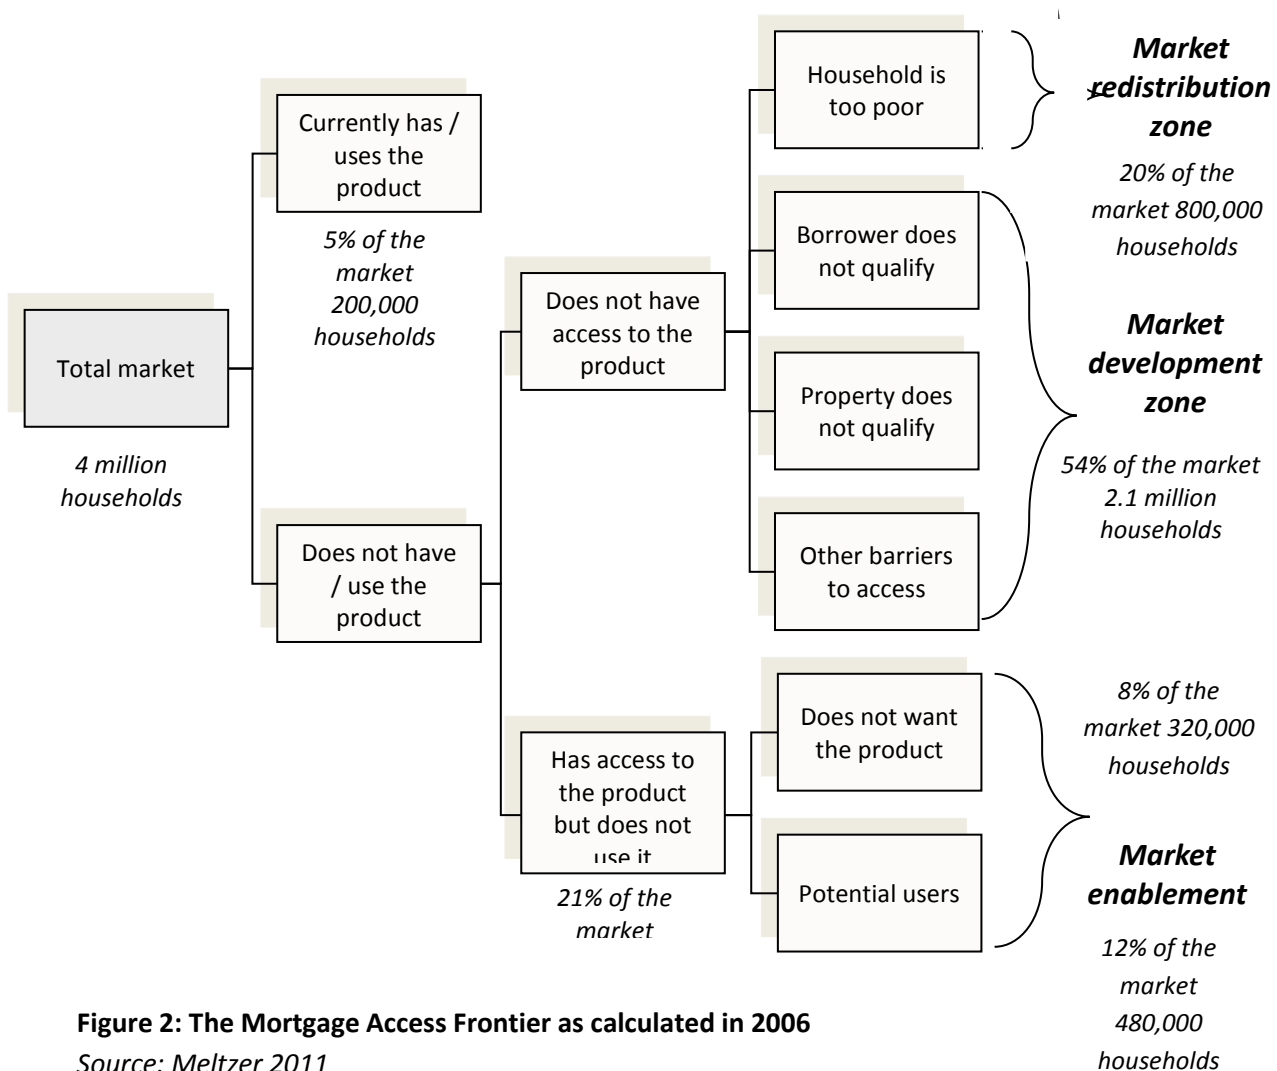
Total market

4 million households

Currently has / uses the product

5% of the market 200,000 households

Does not have / use the product

Does not have access to the product

Has access to the product but does not use it

21% of the market

Household is too poor

Borrower does not qualify

Property does not qualify

Other barriers to access

Does not want the product

Potential users

Market redistribution zone

20% of the market 800,000 households

Market development zone

54% of the market 2.1 million households

8% of the market 320,000 households

Market enablement

12% of the market 480,000 households

Figure 2: The Mortgage Access Frontier as calculated in 2006

Source: Meltzer 2011